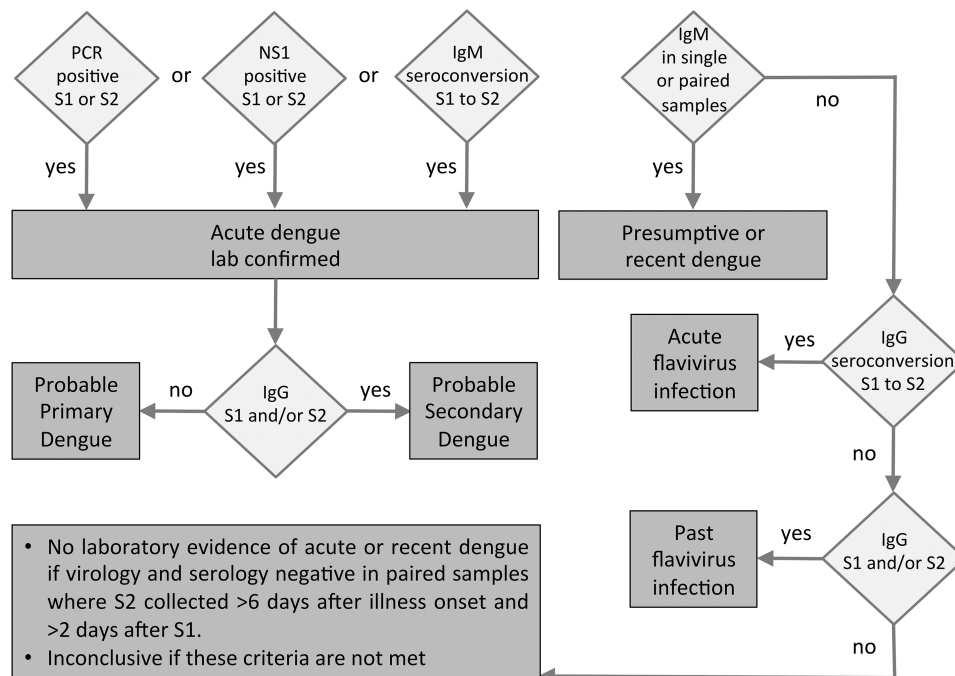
PCR positive S1 or S2

or

NS1 positive S1 or S2

or

IgM seroconversion S1 to S2

IgM in single or paired samples

no

yes

yes

yes

yes

Acute dengue lab confirmed

Presumptive or recent dengue

Acute flavivirus infection

yes

IgG seroconversion S1 to S2

Probable Primary Dengue

no

IgG S1 and/or S2

yes

Probable Secondary Dengue

no

Past flavivirus infection

yes

IgG S1 and/or S2

- No laboratory evidence of acute or recent dengue if virology and serology negative in paired samples where S2 collected >6 days after illness onset and >2 days after S1.
- Inconclusive if these criteria are not met

no